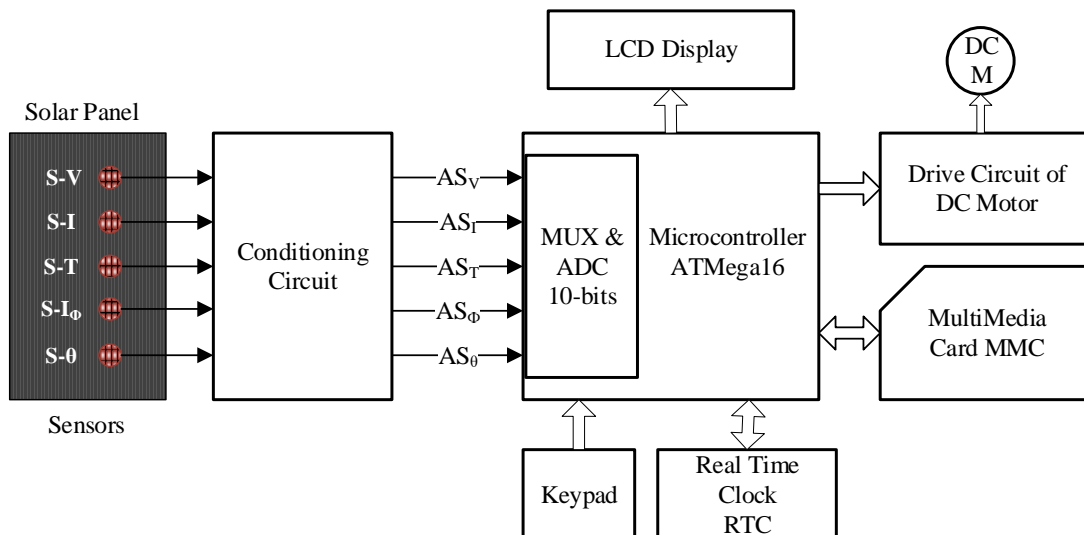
LCD Display

DC M

Solar Panel

S-V

S-I

S-T

S-$I_{\Phi}$

S-θ

Sensors

Conditioning Circuit

$AS_V$

$AS_I$

$AS_T$

$AS_{\Phi}$

$AS_{\theta}$

MUX & ADC 10-bits

Microcontroller ATMega16

Drive Circuit of DC Motor

MultiMedia Card MMC

Keypad

Real Time Clock RTC